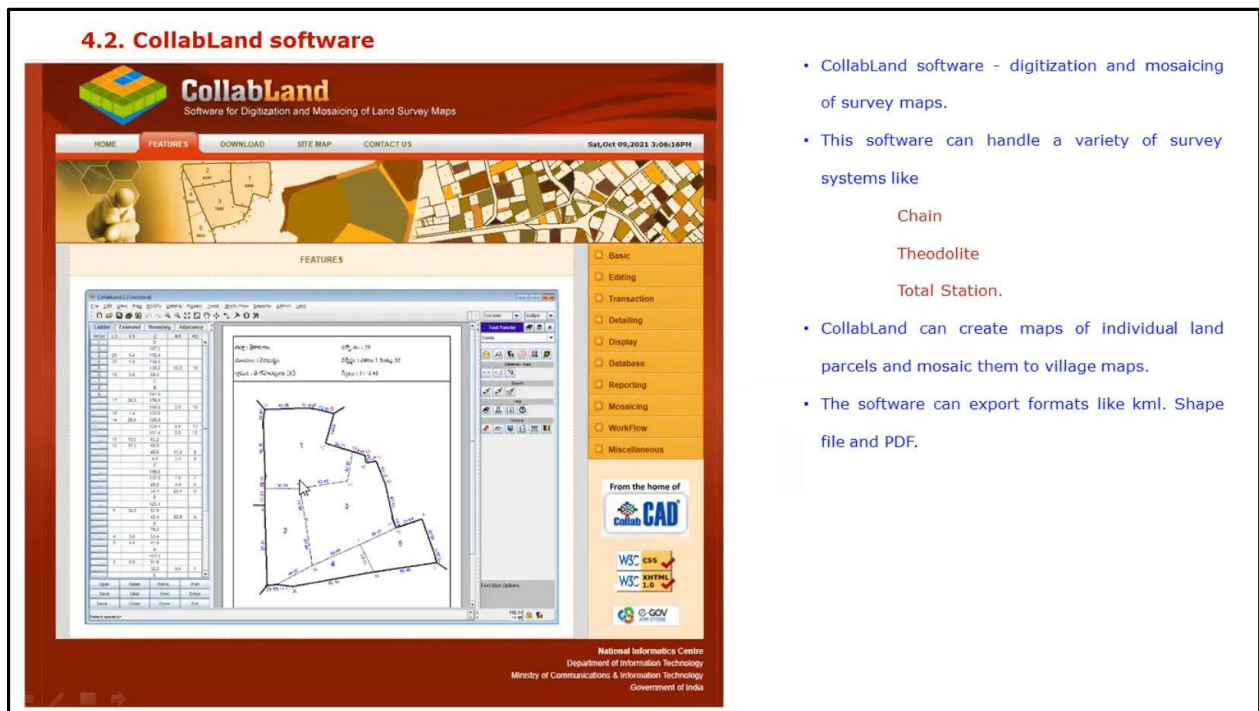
4.2. CollabLand software

CollabLand
Software for Digitization and Mosaicing of Land Survey Maps

HOME FEATURES DOWNLOAD SITE MAP CONTACT US Sat,Oct 09,2021 3:06:16PM

FEATURES

Basic
Editing
Transaction
Detailing
Display
Database
Reporting
Mosaicing
WorkFlow
Miscellaneous

From the home of
Collab CAD

W3C CSS
W3C XHTML 1.0

e-GOV APP STORE

National Informatics Centre
Department of Information Technology
Ministry of Communications & Information Technology
Government of India

• CollabLand software - digitization and mosaicing of survey maps.

• This software can handle a variety of survey systems like

Chain

Theodolite

Total Station.

• CollabLand can create maps of individual land parcels and mosaic them to village maps.

• The software can export formats like kml. Shape file and PDF.